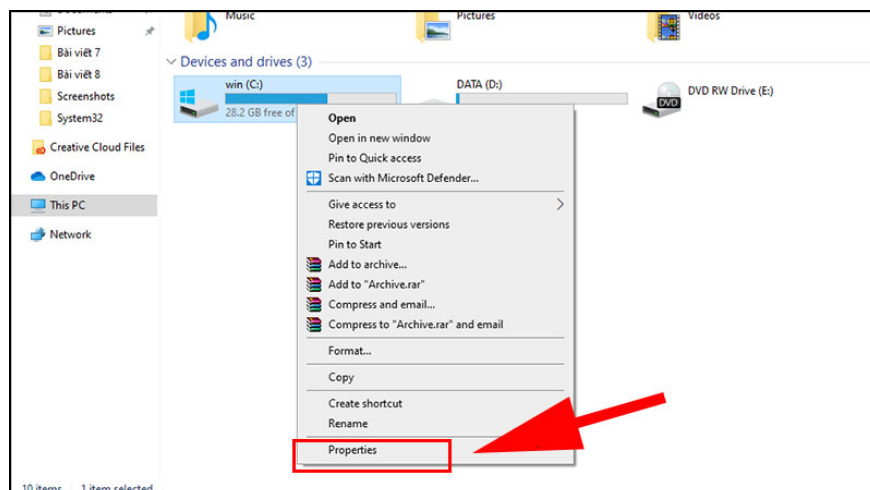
Pictures
Bài viết 7
Bài viết 8
Screenshots
System32
Creative Cloud Files
OneDrive
This PC
Network

Music
Pictures
Videos

Devices and drives (3)

win (C:)
28.2 GB free of
DATA (D:)
DVD RW Drive (E:)
DVD

Open
Open in new window
Pin to Quick access
Scan with Microsoft Defender...
Give access to
Restore previous versions
Pin to Start
Add to archive...
Add to "Archive.rar"
Compress and email...
Compress to "Archive.rar" and email
Format...
Copy
Create shortcut
Rename
Properties

10 items 1 item selected